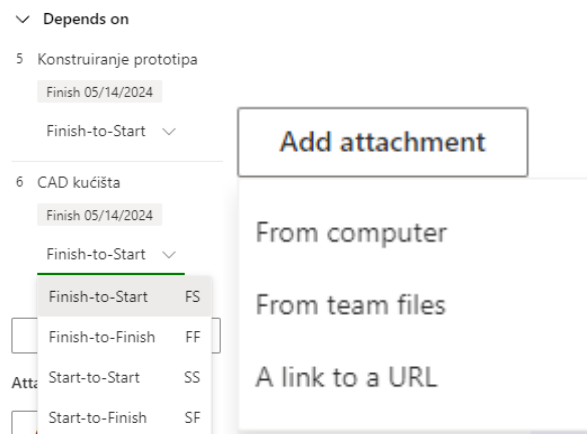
Depends on

5 Konstruiranje prototipa

Finish 05/14/2024

Finish-to-Start

6 CAD kućišta

Finish 05/14/2024

Finish-to-Start

| Finish-to-Start | FS |
|---|---|
| Finish-to-Finish | FF |
| Start-to-Start | SS |
| Start-to-Finish | SF |

Att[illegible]

Add attachment

From computer

From team files

A link to a URL